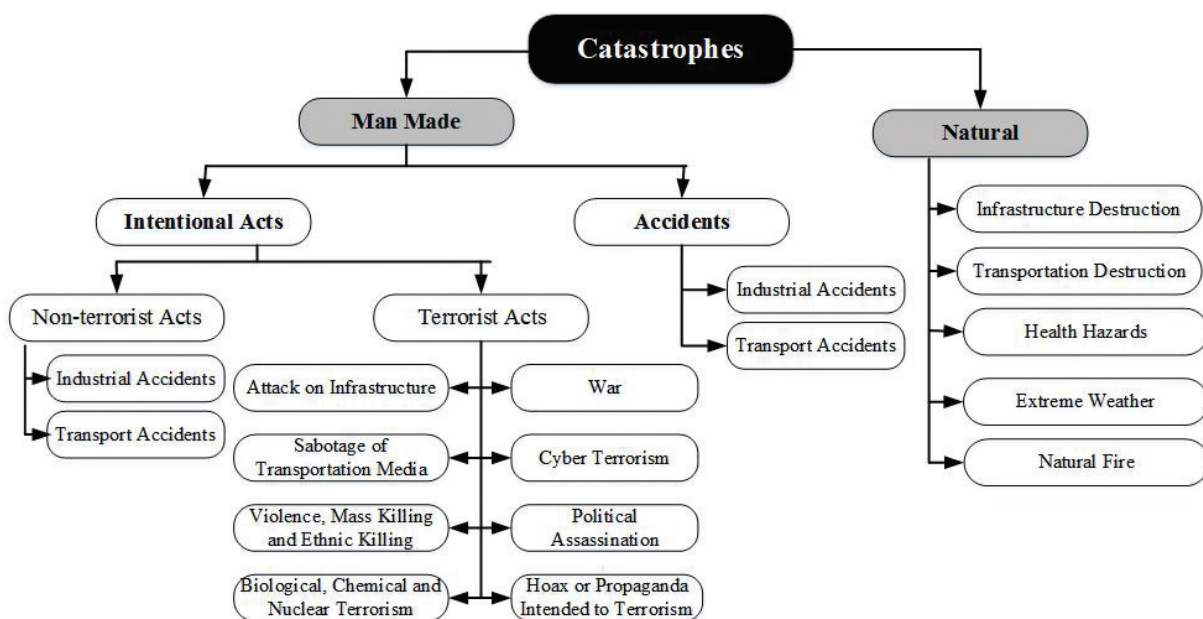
Catastrophes

Man Made

Natural

Intentional Acts

Accidents

Non-terrorist Acts

Terrorist Acts

Industrial Accidents

Transport Accidents

Industrial Accidents

Transport Accidents

Attack on Infrastructure

War

Sabotage of Transportation Media

Cyber Terrorism

Violence, Mass Killing and Ethnic Killing

Political Assassination

Biological, Chemical and Nuclear Terrorism

Hoax or Propaganda Intended to Terrorism

Infrastructure Destruction

Transportation Destruction

Health Hazards

Extreme Weather

Natural Fire